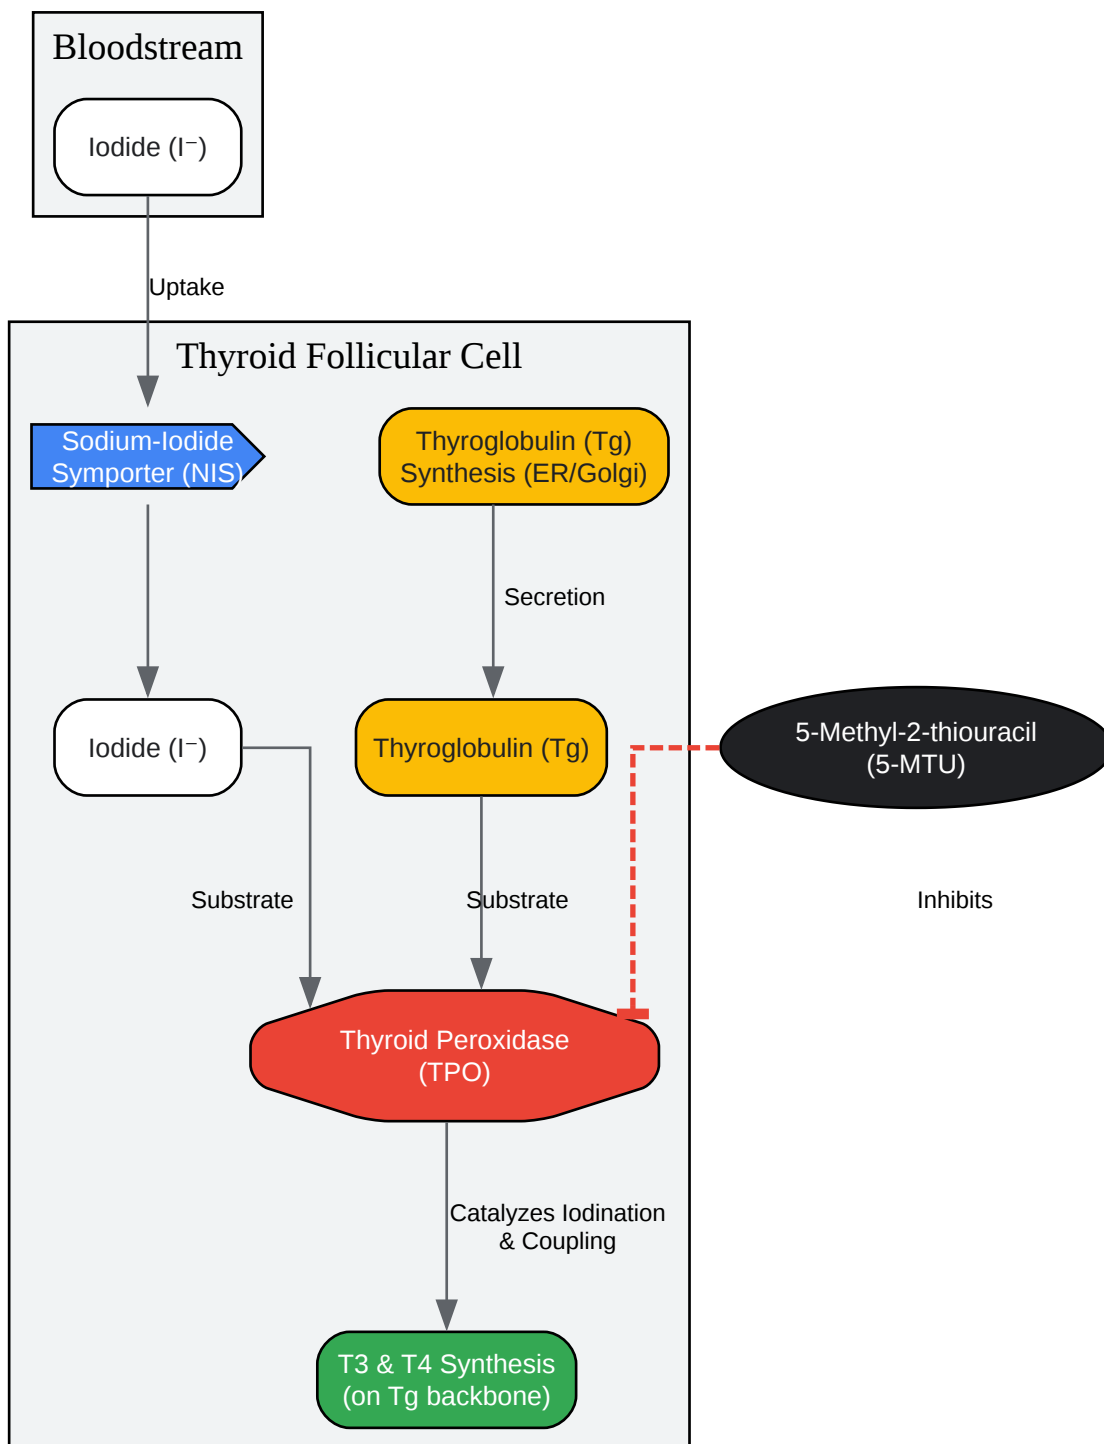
Bloodstream

Iodide ($I^-$)

Uptake

Thyroid Follicular Cell

Sodium-Iodide Symporter (NIS)

Thyroglobulin (Tg) Synthesis (ER/Golgi)

Secretion

Iodide ($I^-$)

Thyroglobulin (Tg)

5-Methyl-2-thiouracil (5-MTU)

Substrate

Substrate

Inhibits

Thyroid Peroxidase (TPO)

Catalyzes Iodination & Coupling

T3 & T4 Synthesis (on Tg backbone)